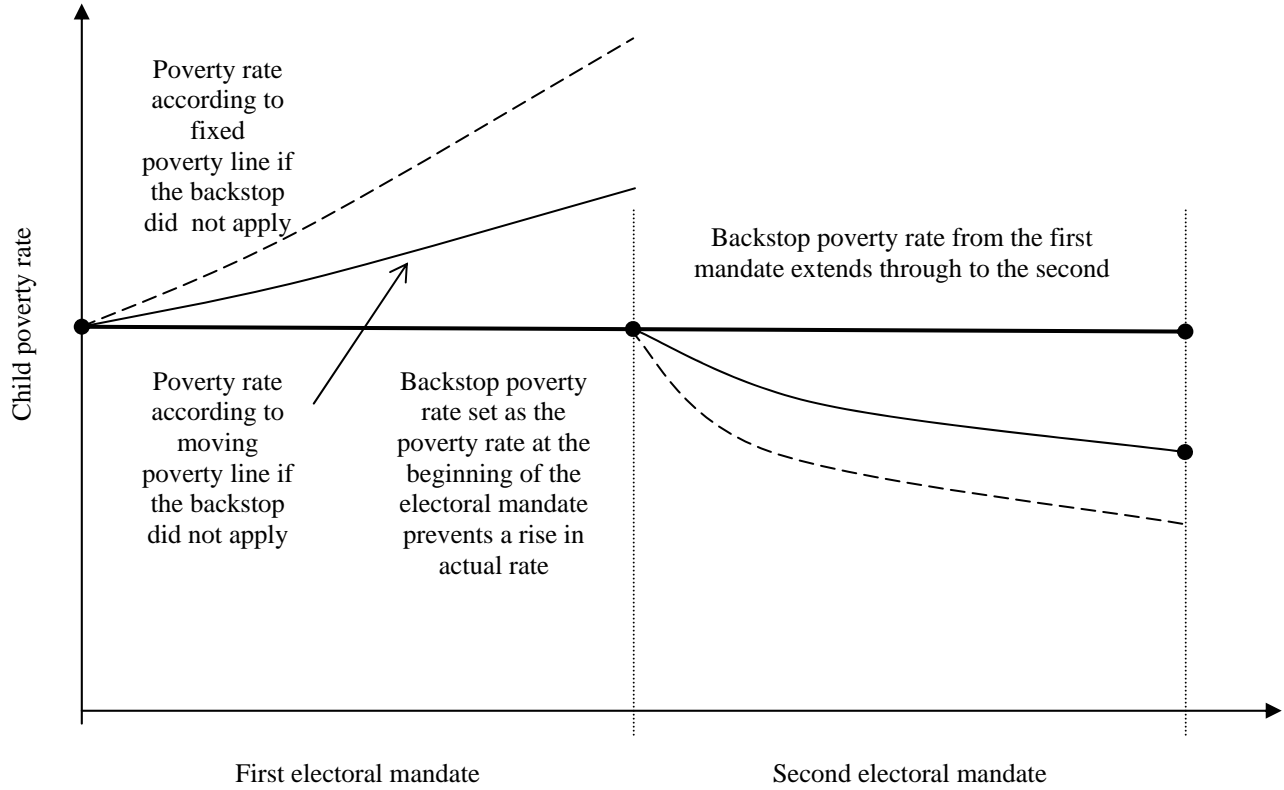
Child poverty rate

Poverty rate according to fixed poverty line if the backstop did not apply

Backstop poverty rate from the first mandate extends through to the second

Poverty rate according to moving poverty line if the backstop did not apply

Backstop poverty rate set as the poverty rate at the beginning of the electoral mandate prevents a rise in actual rate

First electoral mandate

Second electoral mandate